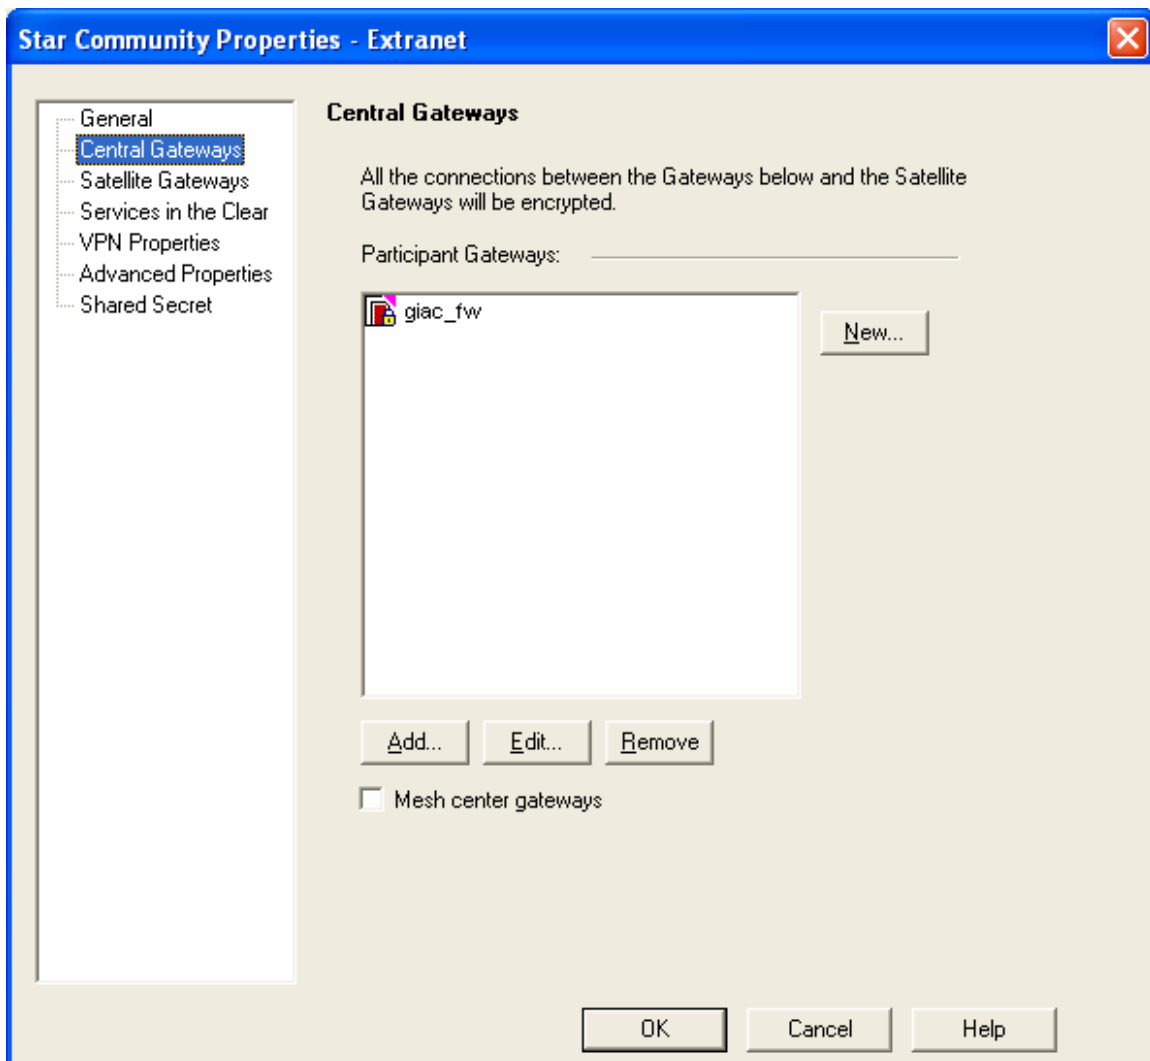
Star Community Properties - Extranet

General
Central Gateways
Satellite Gateways
Services in the Clear
VPN Properties
Advanced Properties
Shared Secret

Central Gateways

All the connections between the Gateways below and the Satellite Gateways will be encrypted.

Participant Gateways:

giac_fw

New...

Add...
Edit...
Remove

Mesh center gateways

OK
Cancel
Help